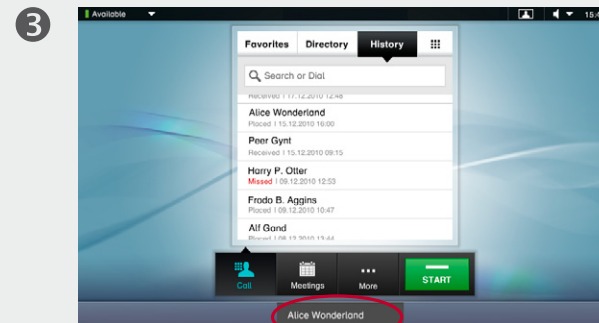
3

Available

15:

Favorites Directory History

Search or Dial

Received | 17.12.2010 12:48

Alice Wonderland
Placed | 15.12.2010 16:00

Peer Gynt
Received | 15.12.2010 09:15

Harry P. Otter
Missed | 09.12.2010 12:53

Frodo B. Aggins
Placed | 09.12.2010 10:47

Alf Gond
Placed | 08.12.2010 13:44

Call Meetings More START

Alice Wonderland